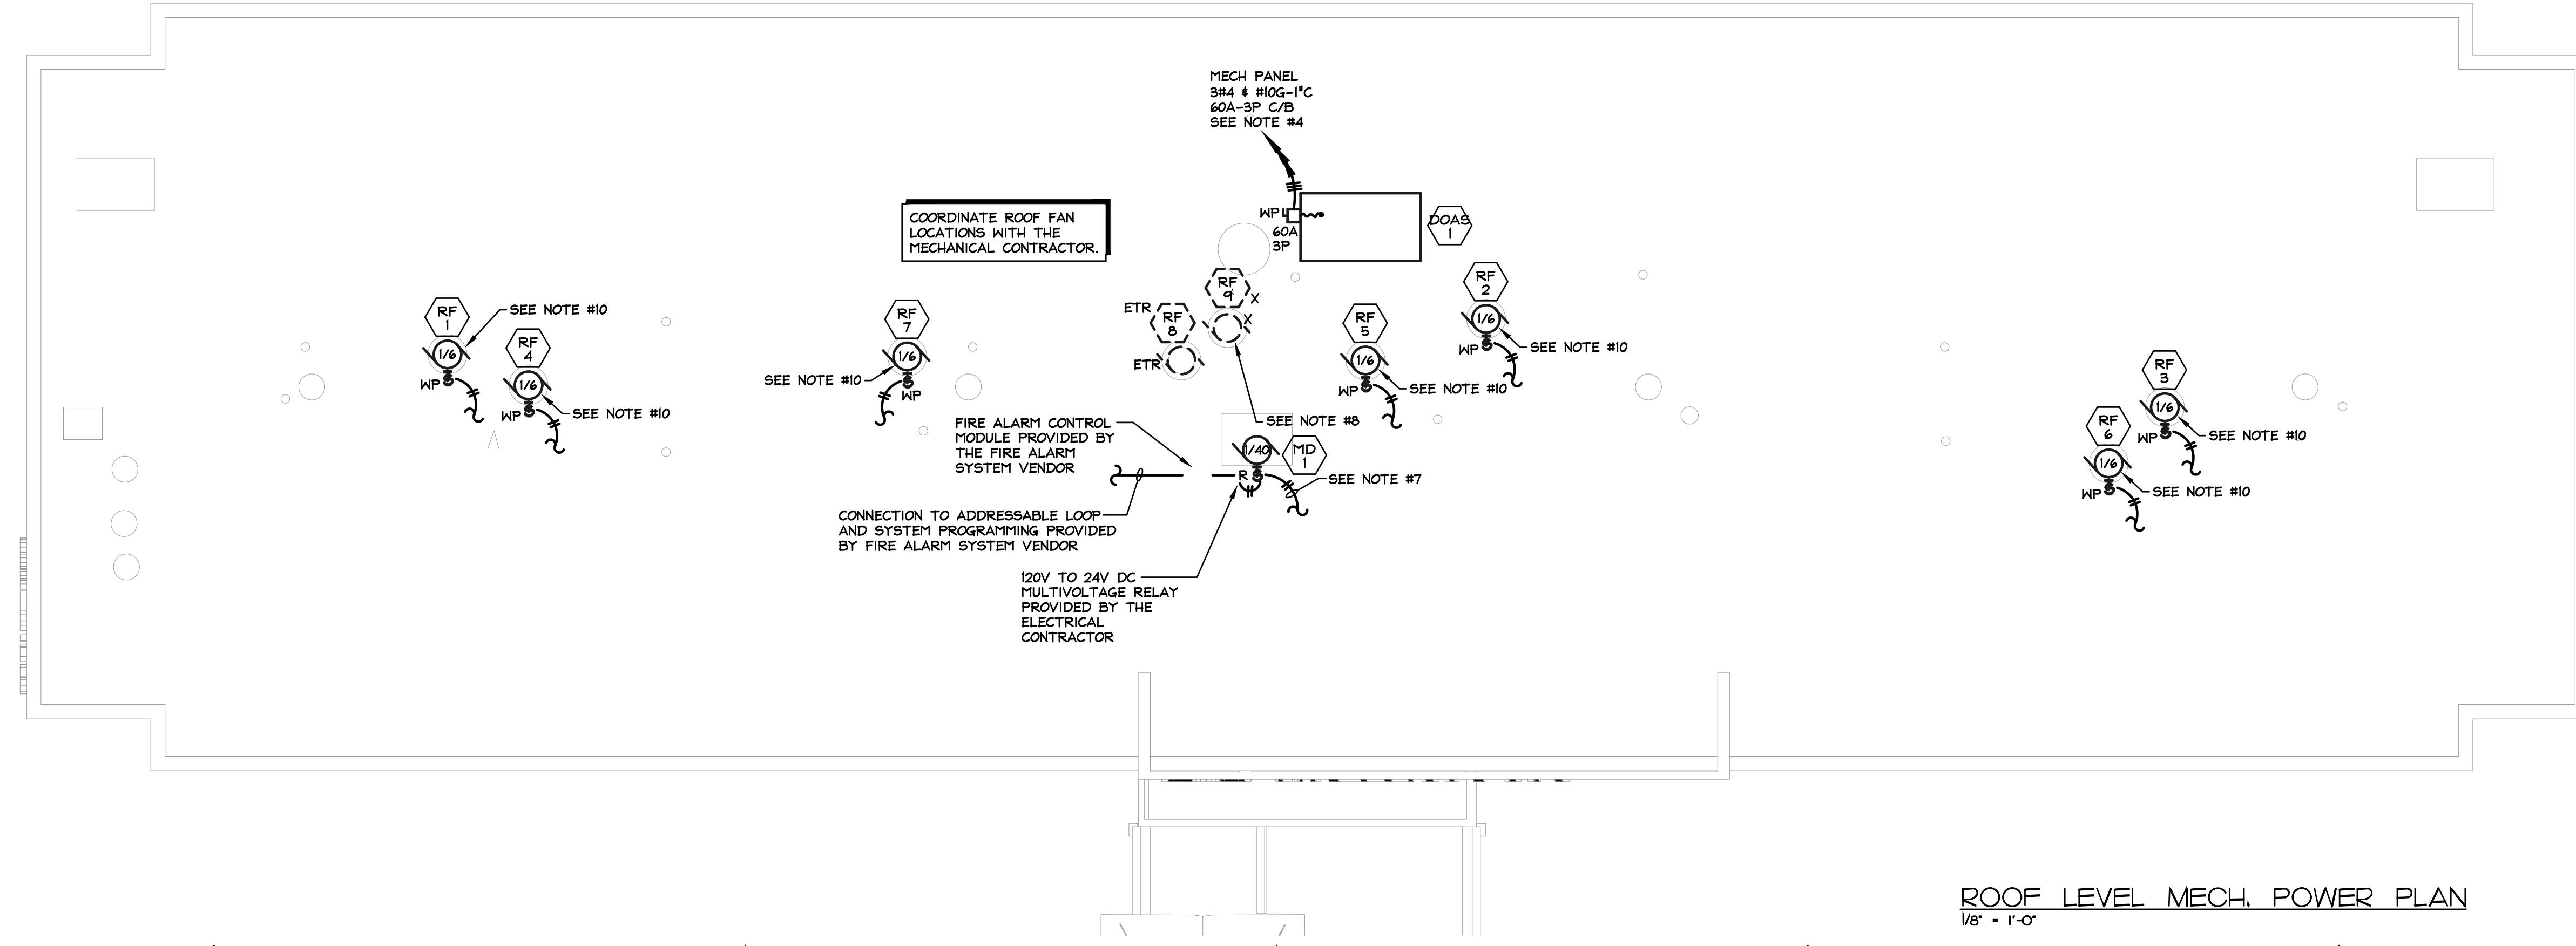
MECH PANEL
3#4 & #10G-1"C
60A-3P C/B
SEE NOTE #4

COORDINATE ROOF FAN LOCATIONS WITH THE MECHANICAL CONTRACTOR.

WP
60A
3P

DOAS
1

RF
9
X

ETR
RF
8
X
ETR

RF
2
1/6
WP
SEE NOTE #10

RF
5
1/6
WP
SEE NOTE #10

RF
1
SEE NOTE #10
1/6
WP

RF
4
1/6
WP
SEE NOTE #10

RF
7
1/6
SEE NOTE #10
WP

SEE NOTE #8

FIRE ALARM CONTROL MODULE PROVIDED BY THE FIRE ALARM SYSTEM VENDOR

1/40
MD
1
R
SEE NOTE #7

CONNECTION TO ADDRESSABLE LOOP AND SYSTEM PROGRAMMING PROVIDED BY FIRE ALARM SYSTEM VENDOR

120V TO 24V DC MULTIVOLTAGE RELAY PROVIDED BY THE ELECTRICAL CONTRACTOR

RF
3
1/6
WP
SEE NOTE #10

RF
6
1/6
WP
SEE NOTE #10

ROOF LEVEL MECH. POWER PLAN
1/8" = 1'-0"